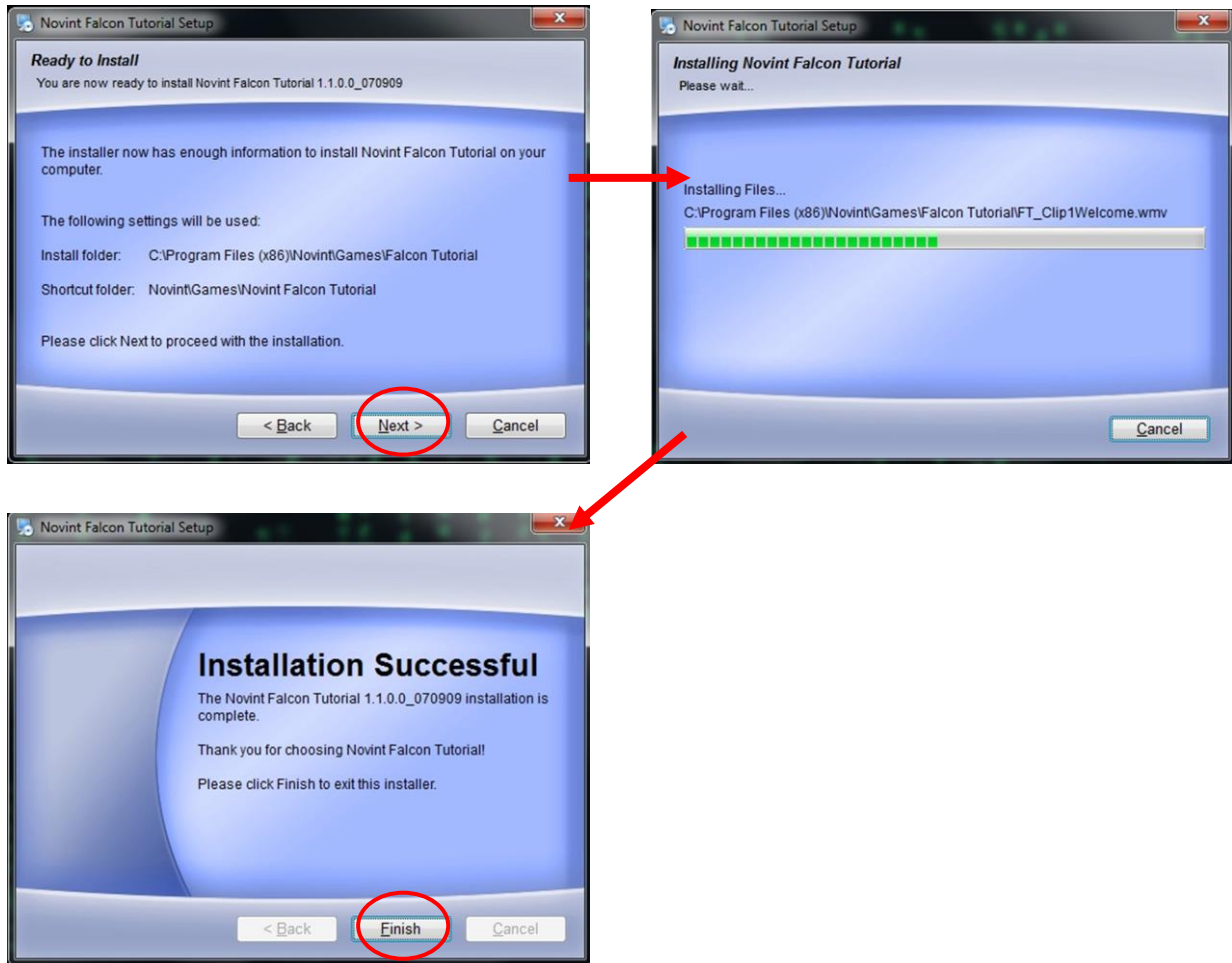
Novint Falcon Tutorial Setup

Ready to Install
You are now ready to install Novint Falcon Tutorial 1.1.0.0_070909

The installer now has enough information to install Novint Falcon Tutorial on your computer.

The following settings will be used:

Install folder: C:\Program Files (x86)\Novint\Games\Falcon Tutorial

Shortcut folder: Novint\Games\Novint Falcon Tutorial

Please click Next to proceed with the installation.

< Back
Next >
Cancel

Novint Falcon Tutorial Setup

Installing Novint Falcon Tutorial
Please wait...

Installing Files...
C:\Program Files (x86)\Novint\Games\Falcon Tutorial\FT_Clip1Welcome.wmv

Cancel

Novint Falcon Tutorial Setup

Installation Successful
The Novint Falcon Tutorial 1.1.0.0_070909 installation is complete.

Thank you for choosing Novint Falcon Tutorial!

Please click Finish to exit this installer.

< Back
Finish
Cancel